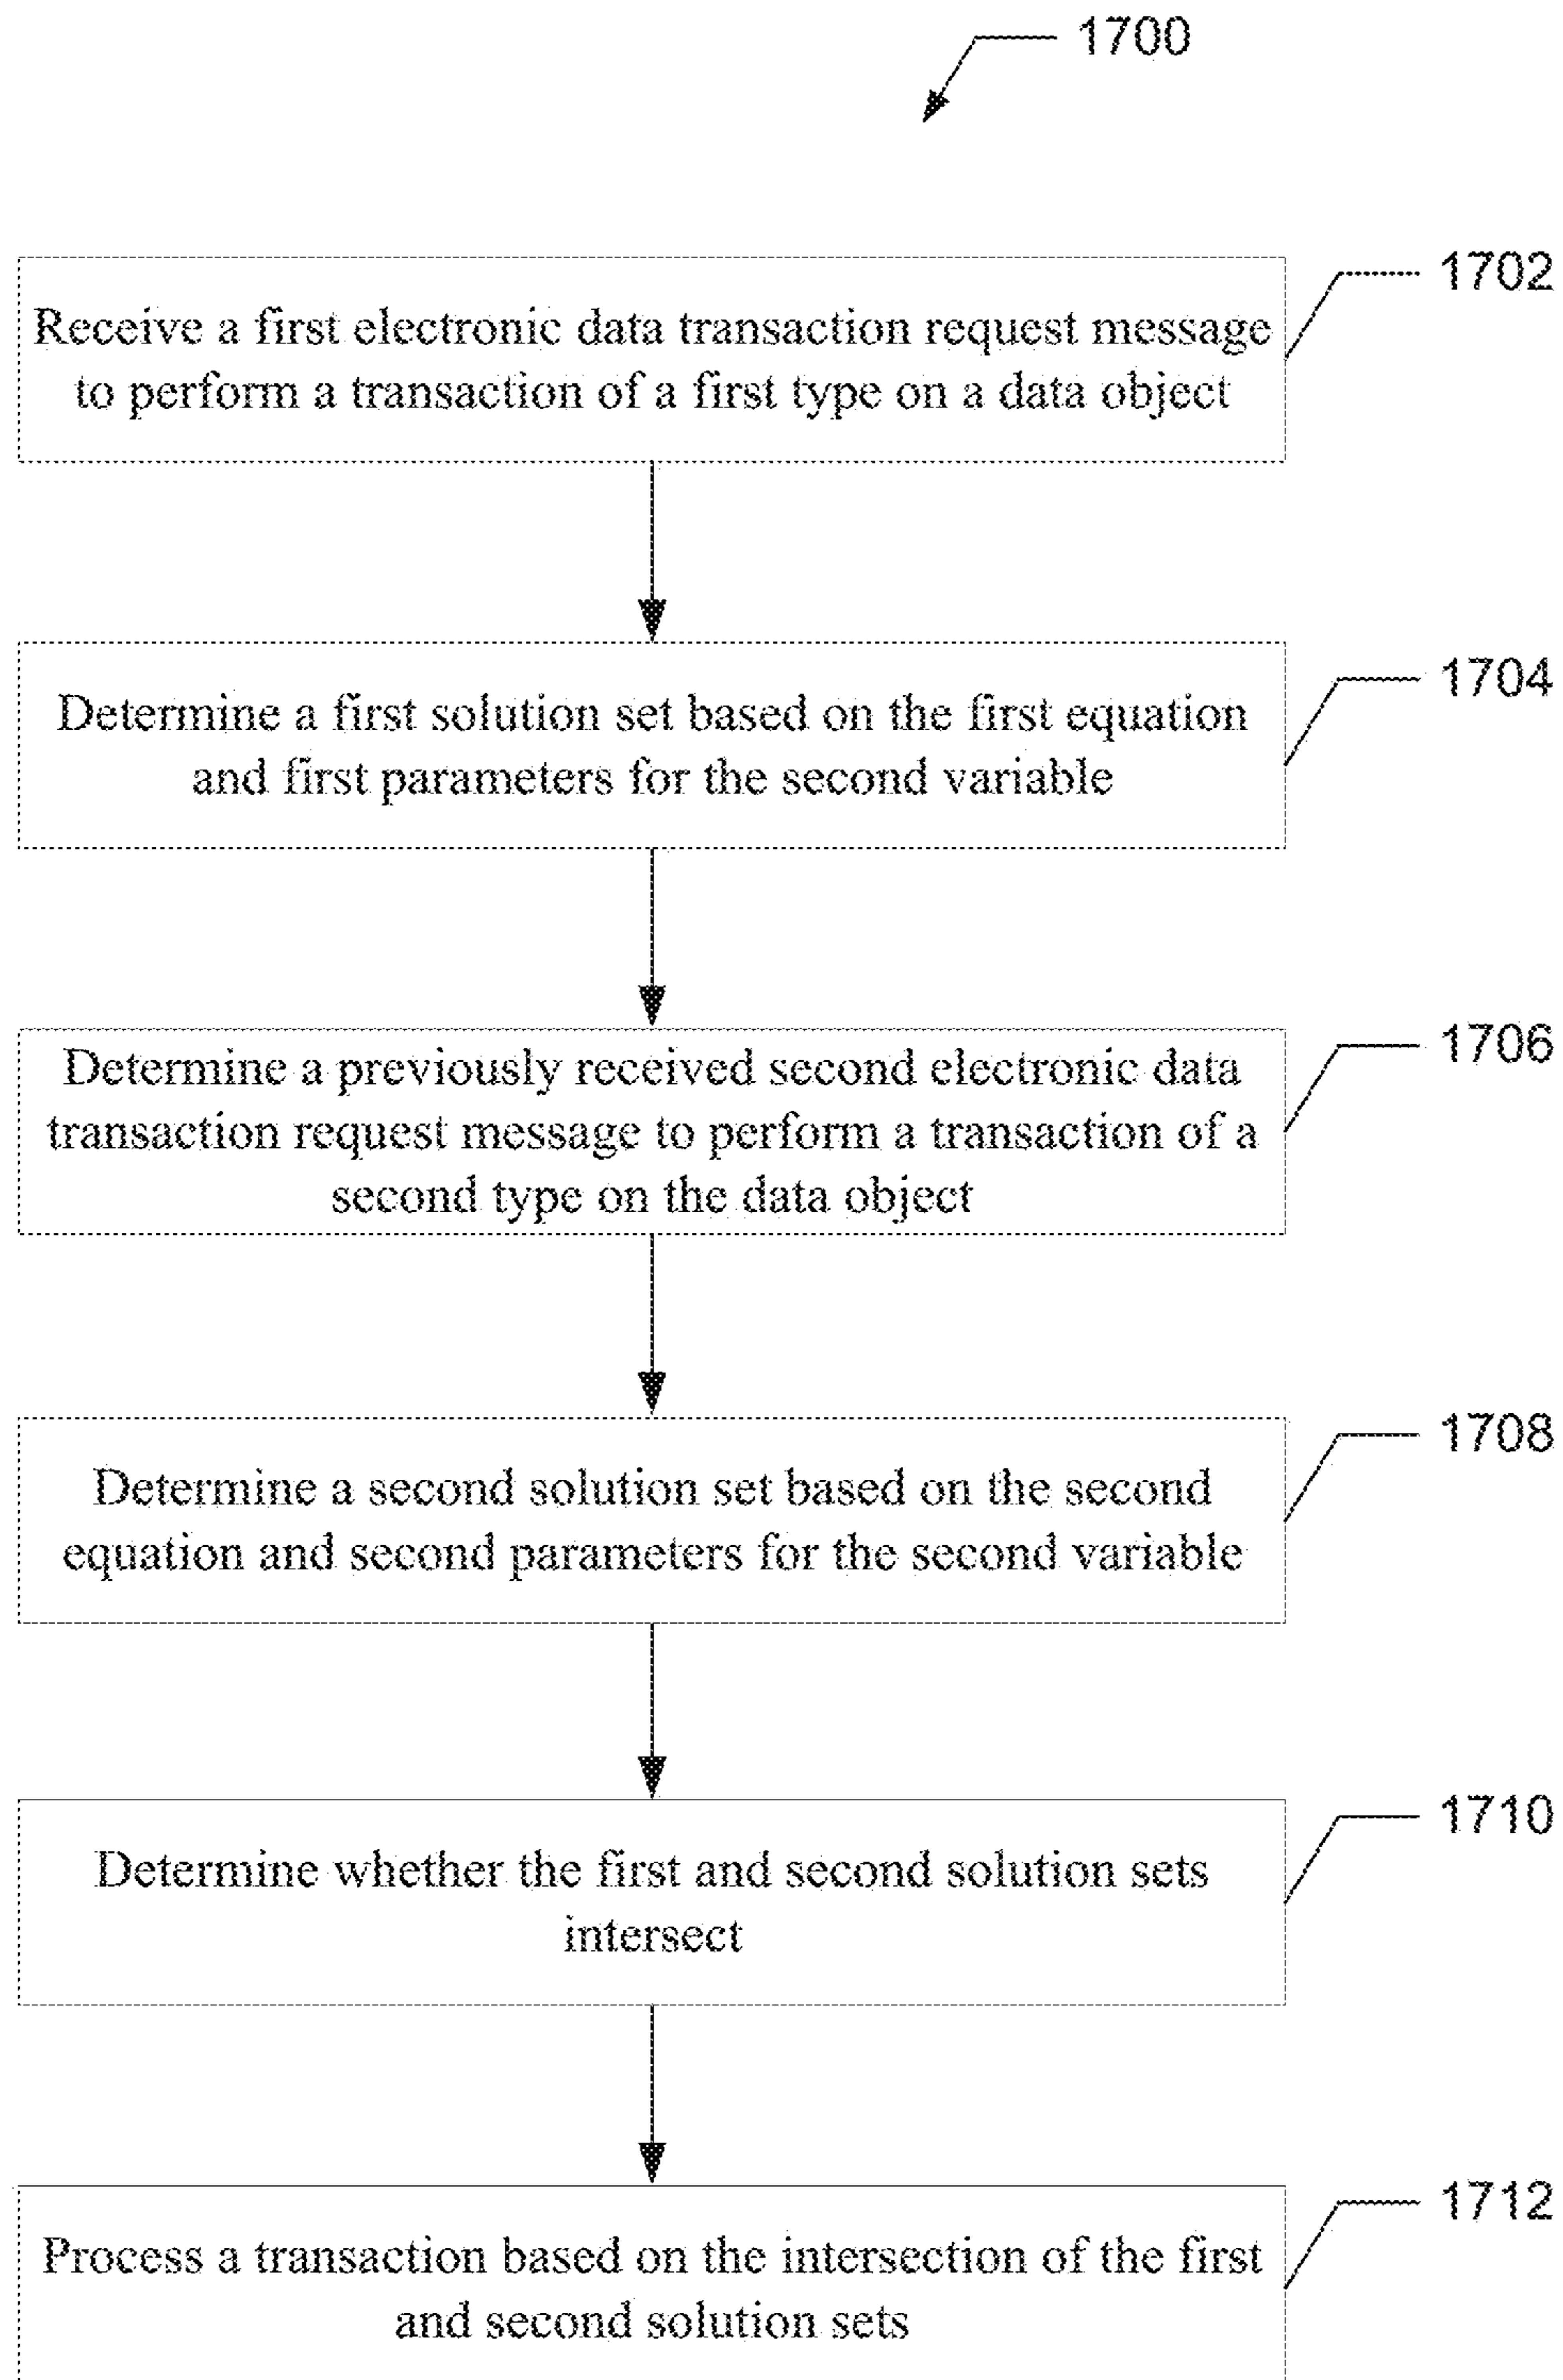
1700

1702

Receive a first electronic data transaction request message to perform a transaction of a first type on a data object

1704

Determine a first solution set based on the first equation and first parameters for the second variable

1706

Determine a previously received second electronic data transaction request message to perform a transaction of a second type on the data object

1708

Determine a second solution set based on the second equation and second parameters for the second variable

1710

Determine whether the first and second solution sets intersect

1712

Process a transaction based on the intersection of the first and second solution sets